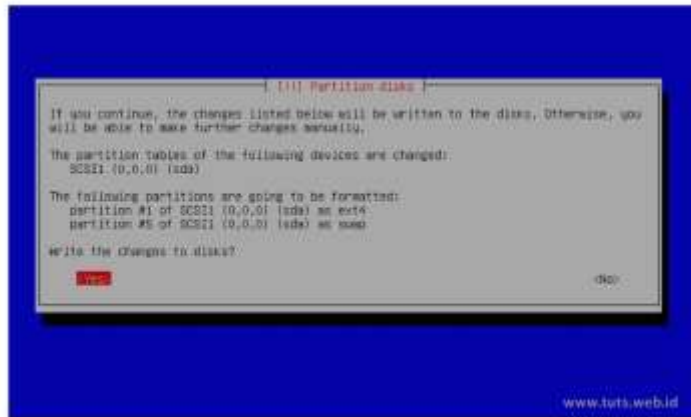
[!!] Partition disks

If you continue, the changes listed below will be written to the disks. Otherwise, you will be able to make further changes manually.

The partition tables of the following devices are changed:
SCSI1 (0,0,0) (sda)

The following partitions are going to be formatted:
partition #1 of SCSI1 (0,0,0) (sda) as ext4
partition #5 of SCSI1 (0,0,0) (sda) as swap

Write the changes to disks?

<Yes>

<No>

www.tuts.web.id